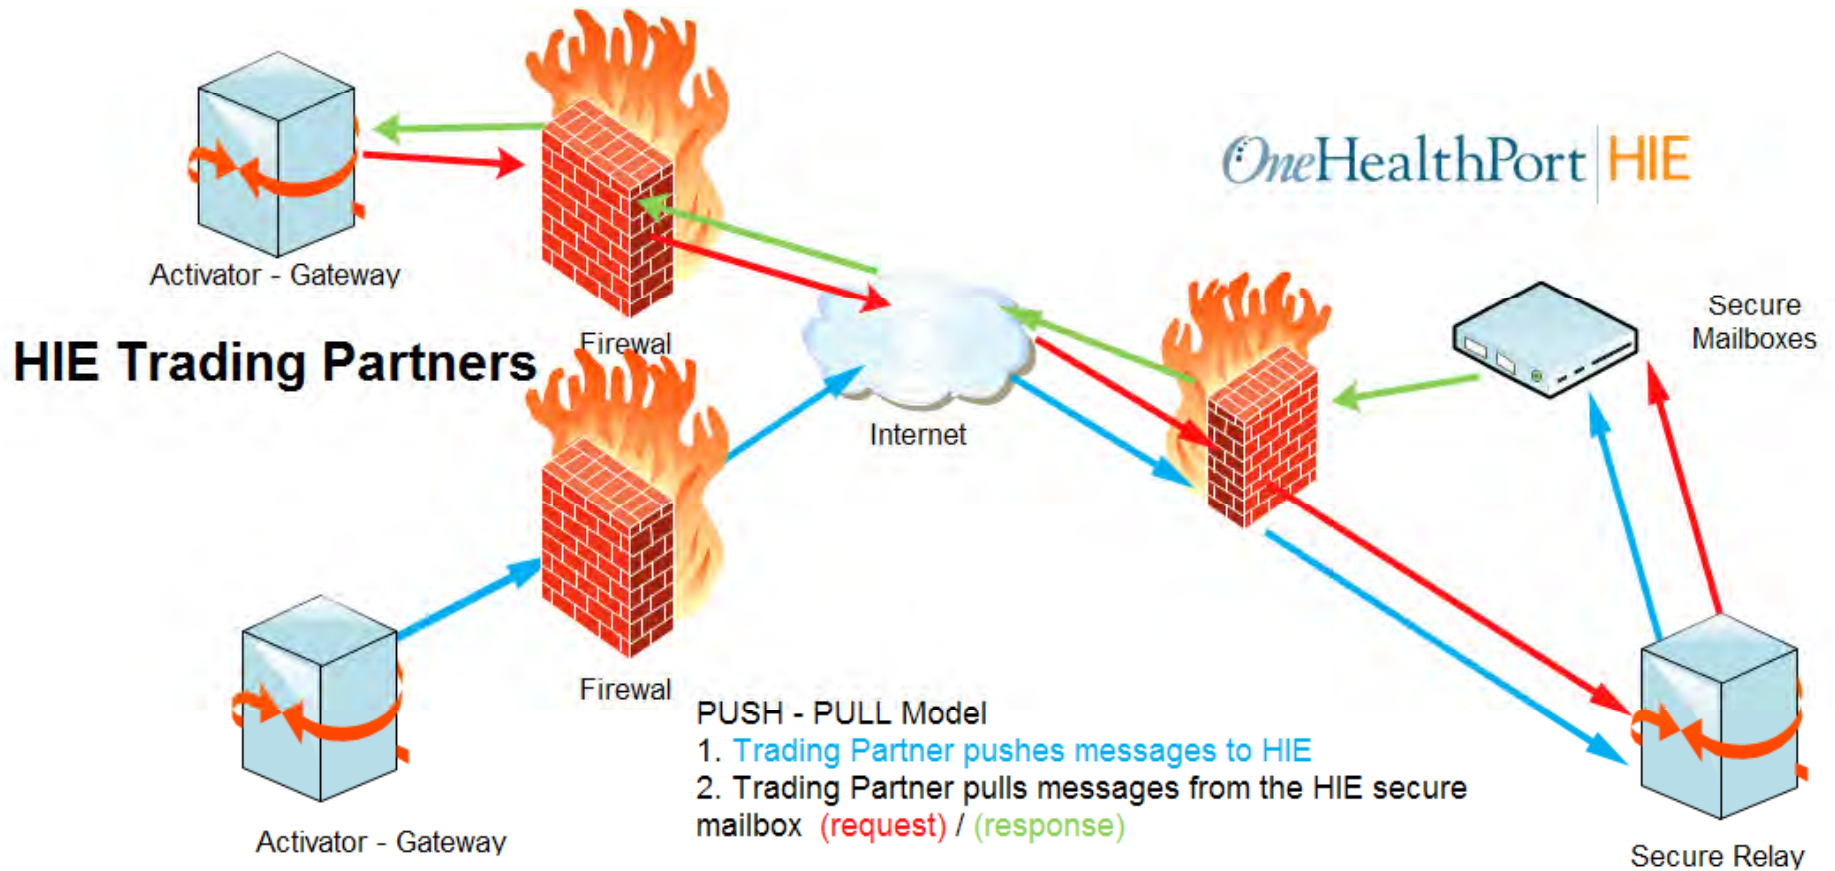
Activator - Gateway

OneHealthPort | HIE

HIE Trading Partners

Firewal

Internet

Secure Mailboxes

Firewal

Activator - Gateway

PUSH - PULL Model
1. Trading Partner pushes messages to HIE
2. Trading Partner pulls messages from the HIE secure mailbox (request) / (response)

Secure Relay